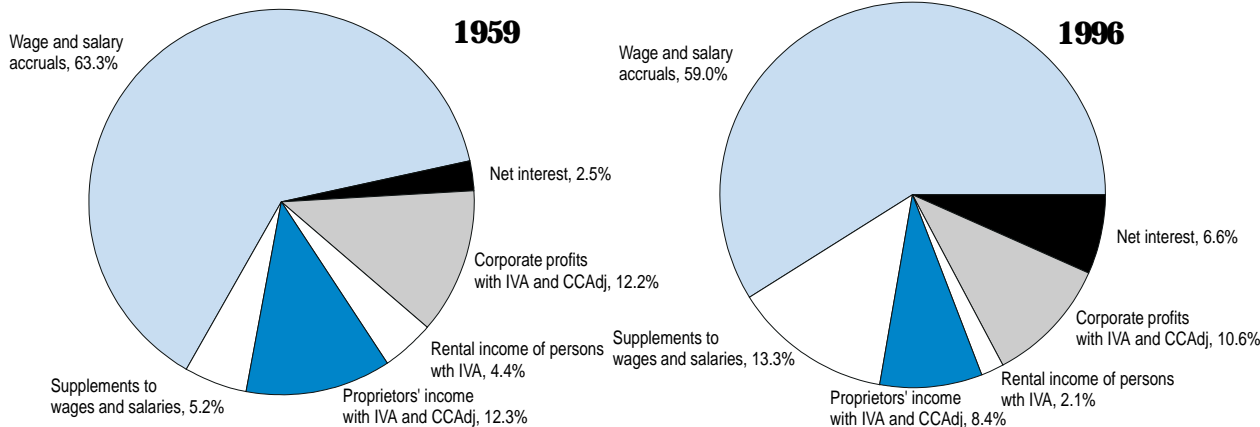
1959

Wage and salary accruals, 63.3%

Net interest, 2.5%

Corporate profits with IVA and CCAdj, 12.2%

Rental income of persons wth IVA, 4.4%

Proprietors' income with IVA and CCAdj, 12.3%

Supplements to wages and salaries, 5.2%

1996

Wage and salary accruals, 59.0%

Net interest, 6.6%

Corporate profits with IVA and CCAdj, 10.6%

Rental income of persons wth IVA, 2.1%

Proprietors' income with IVA and CCAdj, 8.4%

Supplements to wages and salaries, 13.3%